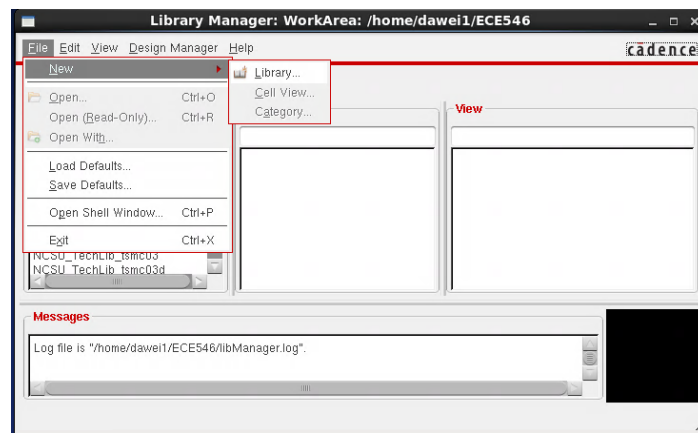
Library Manager: WorkArea: /home/dawei1/ECE546

File Edit View Design Manager Help

cadence

New
Library...
Cell View...
Category...

Open... Ctrl+O
Open (Read-Only)... Ctrl+R
Open With...

Load Defaults...
Save Defaults...

Open Shell Window... Ctrl+P

Exit Ctrl+X

View

NCSU_TechLib_tsmc03
NCSU_TechLib_tsmc03d

Messages

Log file is "/home/dawei1/ECE546/libManager.log".